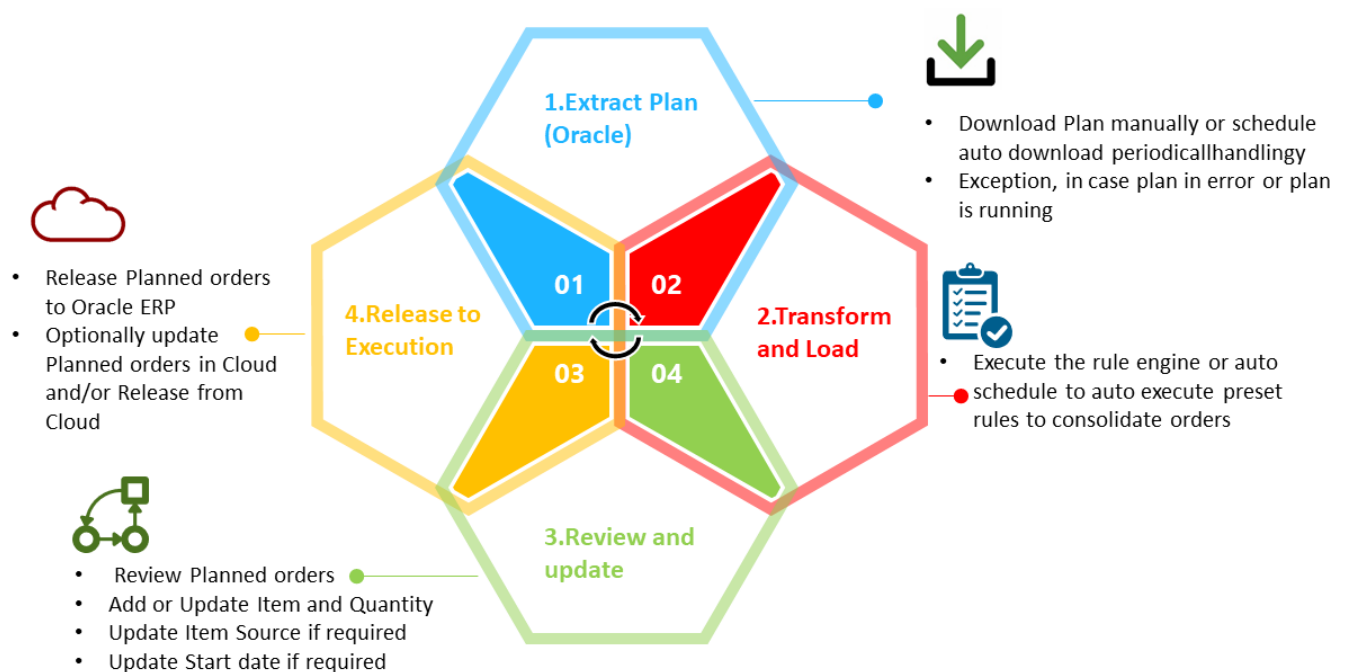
1.Extract Plan (Oracle)

- Download Plan manually or schedule auto download periodicallhandlingy
- Exception, in case plan in error or plan is running

- Release Planned orders to Oracle ERP
- Optionally update Planned orders in Cloud and/or Release from Cloud

4.Release to Execution

01

02

03

04

2.Transform and Load

- Execute the rule engine or auto schedule to auto execute preset rules to consolidate orders

3.Review and update

- Review Planned orders
- Add or Update Item and Quantity
- Update Item Source if required
- Update Start date if required